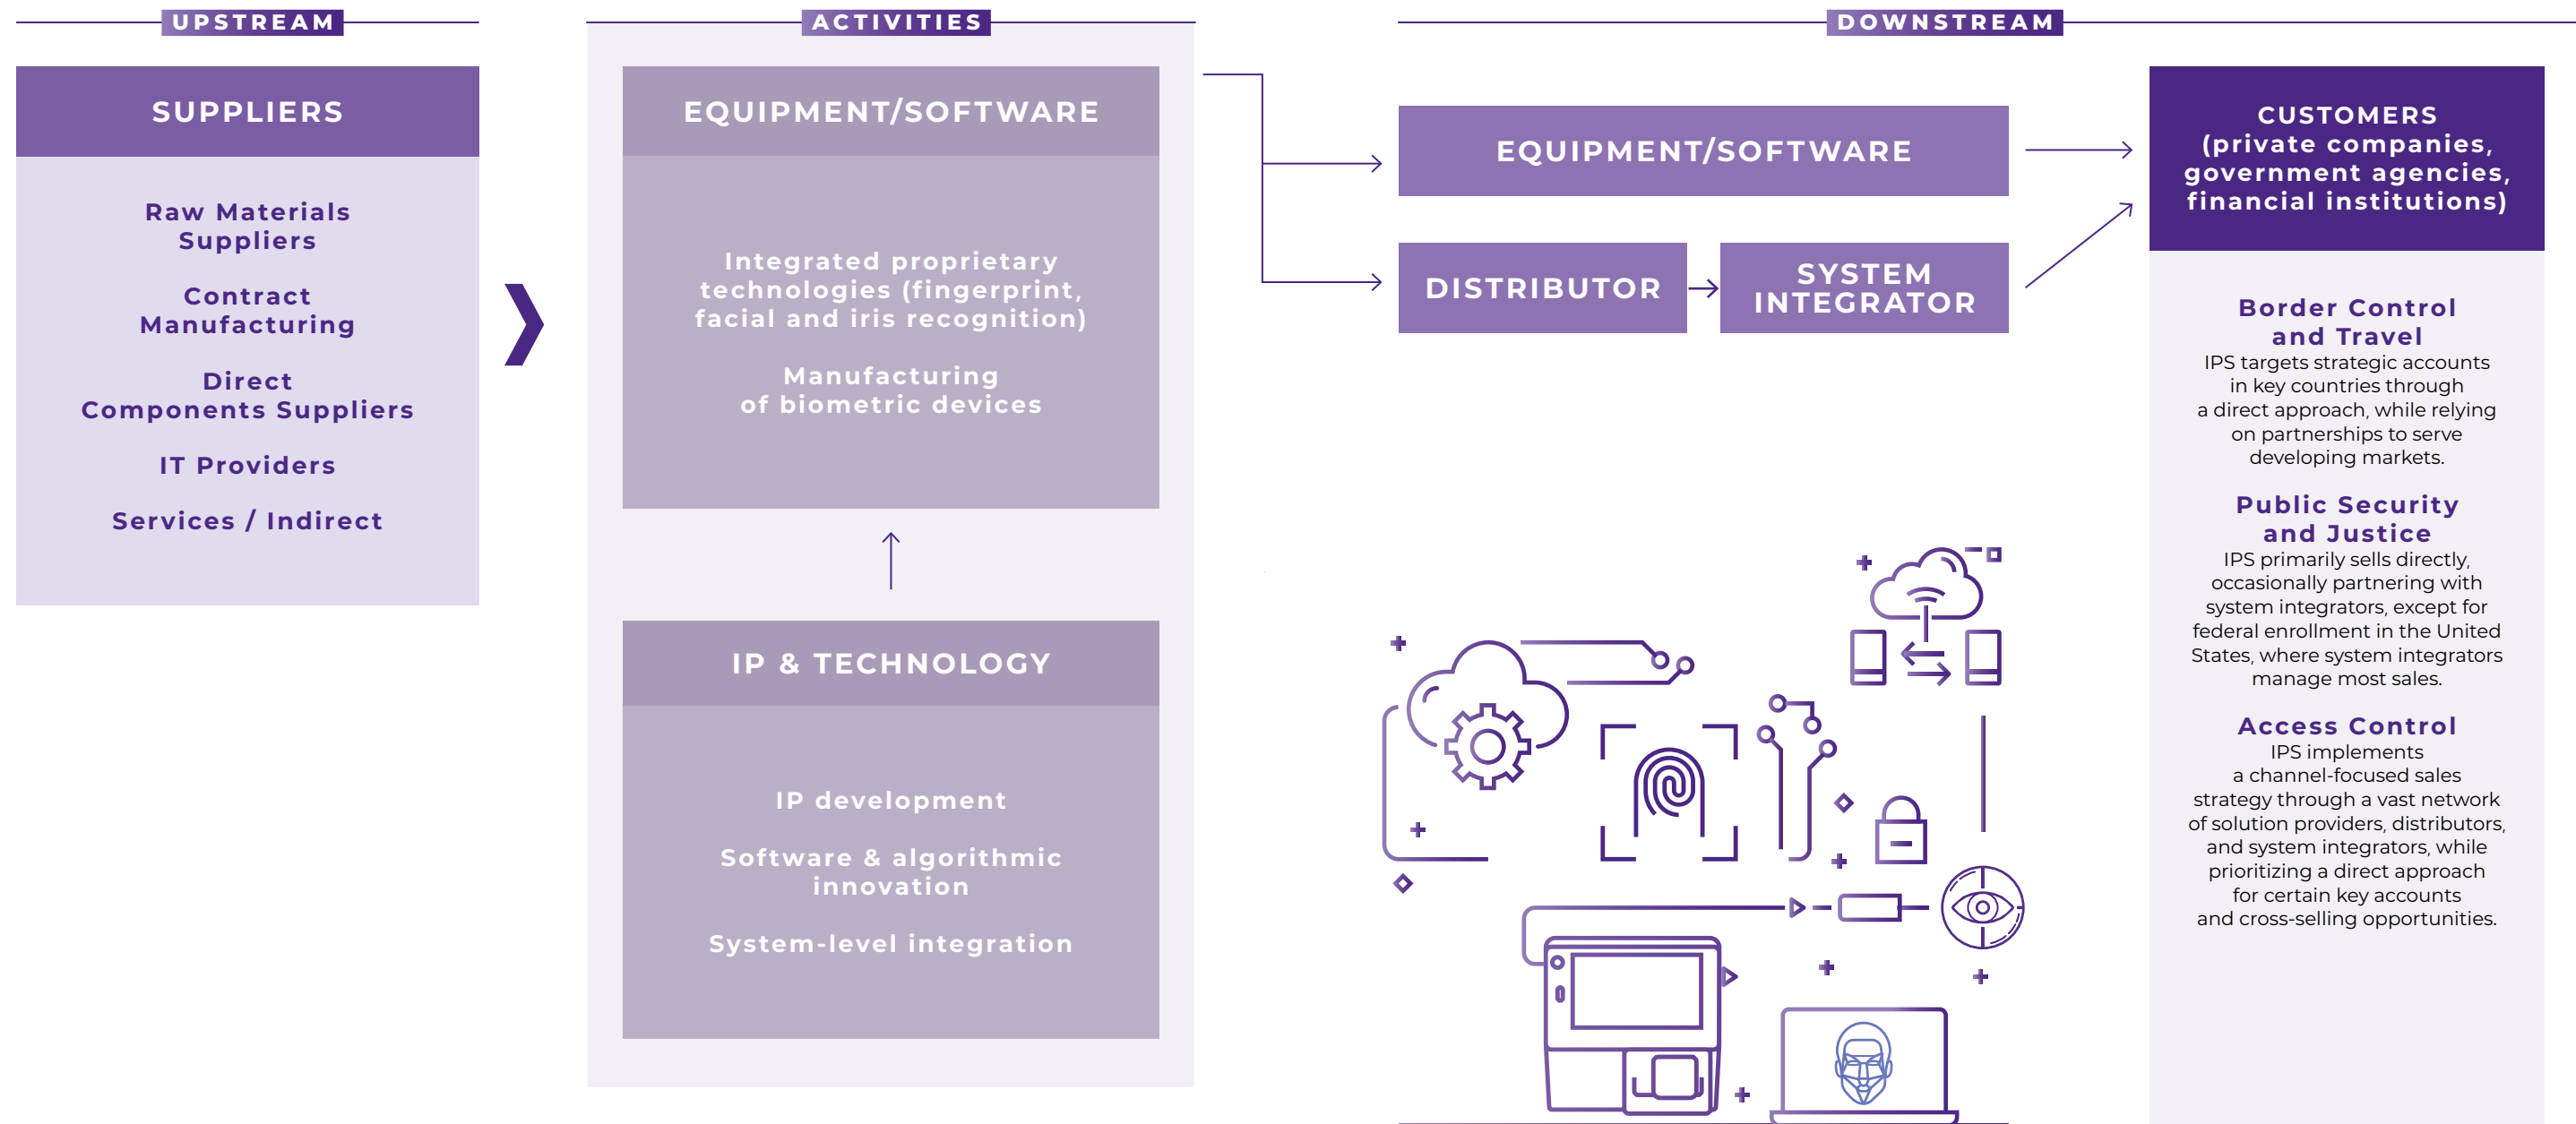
UPSTREAM

SUPPLIERS

Raw Materials Suppliers

Contract Manufacturing

Direct Components Suppliers

IT Providers

Services / Indirect

ACTIVITIES

EQUIPMENT/SOFTWARE

Integrated proprietary technologies (fingerprint, facial and iris recognition)

Manufacturing of biometric devices

IP & TECHNOLOGY

IP development

Software & algorithmic innovation

System-level integration

DOWNSTREAM

EQUIPMENT/SOFTWARE

DISTRIBUTOR

SYSTEM INTEGRATOR

CUSTOMERS (private companies, government agencies, financial institutions)

Border Control and Travel
IPS targets strategic accounts in key countries through a direct approach, while relying on partnerships to serve developing markets.

Public Security and Justice
IPS primarily sells directly, occasionally partnering with system integrators, except for federal enrollment in the United States, where system integrators manage most sales.

Access Control
IPS implements a channel-focused sales strategy through a vast network of solution providers, distributors, and system integrators, while prioritizing a direct approach for certain key accounts and cross-selling opportunities.